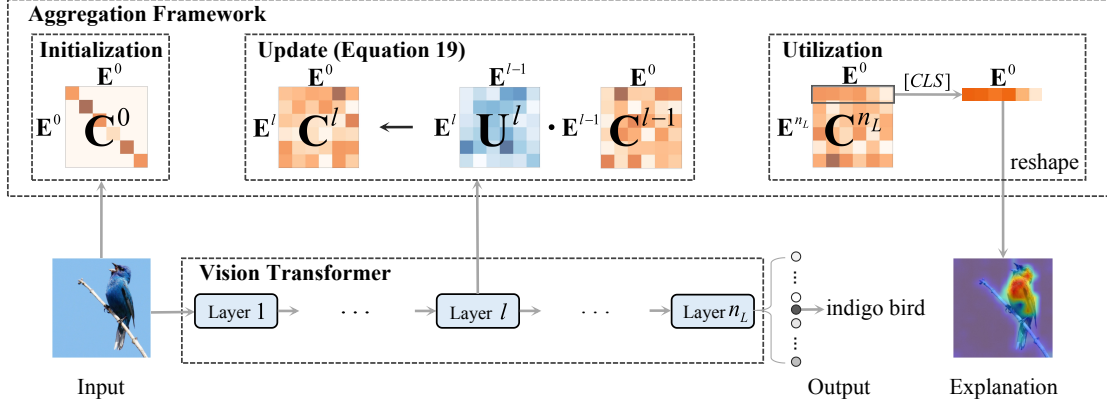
Aggregation Framework

Initialization

$\mathbf{E}^0$

$\mathbf{E}^0$ $\mathbf{C}^0$

Update (Equation 19)

$\mathbf{E}^0$

$\mathbf{E}^l$ $\mathbf{C}^l$ $\longleftarrow$

$\mathbf{E}^{l-1}$

$\mathbf{E}^l$ $\mathbf{U}^l$ $\cdot$ $\mathbf{E}^{l-1}$

$\mathbf{E}^0$

$\mathbf{C}^{l-1}$

Utilization

$\mathbf{E}^0$

$[CLS]$

$\mathbf{E}^0$

$\mathbf{E}^{n_L}$ $\mathbf{C}^{n_L}$

reshape

Vision Transformer

Layer 1 · · · Layer $l$ · · · Layer $n_L$

indigo bird

Input

Output

Explanation